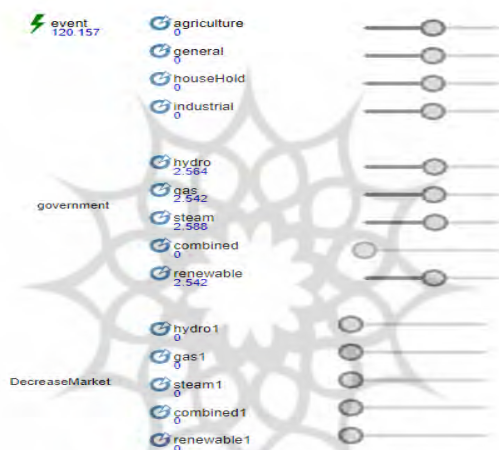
event
120.157

agriculture
0

general
0

houseHold
0

industrial
0

government

hydro
2.564

gas
2.542

steam
2.588

combined
0

renewable
2.542

DecreaseMarket

hydro1
0

gas1
0

steam1
0

combined1
0

renewable1
0